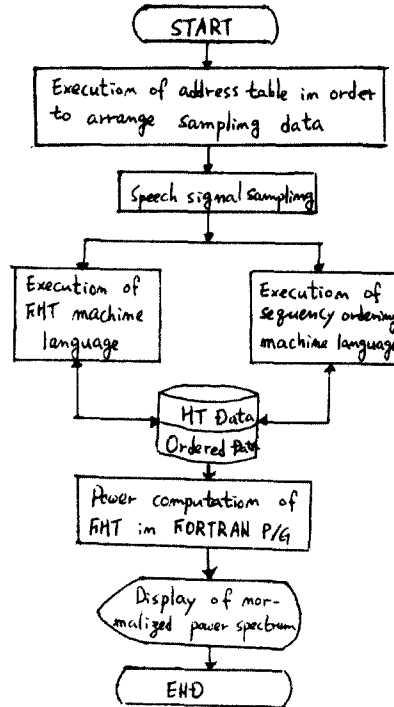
START

Execution of address table in order to arrange sampling data

Speech signal sampling

Execution of FHT machine language

Execution of sequency ordering machine language

HT Data

Ordered Data

Power computation of FHT in FORTRAN P/G

Display of normalized power spectrum

END